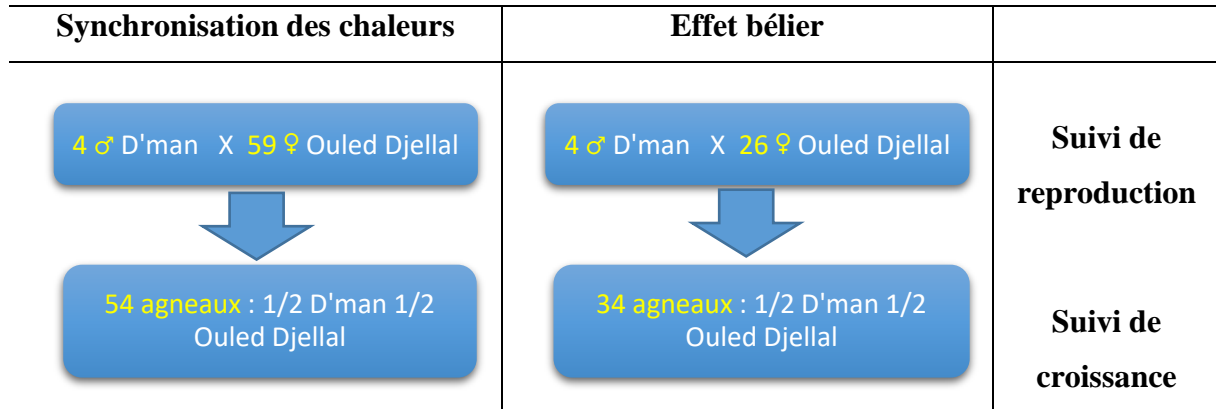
| Synchronisation des chaleurs | Effet bélier | |
|---|---|---|
| 4 ♂ D'man X 59 ♀ Ouled Djellal | 4 ♂ D'man X 26 ♀ Ouled Djellal | Suivi de reproduction |
| 54 agneaux : 1/2 D'man 1/2 Ouled Djellal | 34 agneaux : 1/2 D'man 1/2 Ouled Djellal | Suivi de croissance |